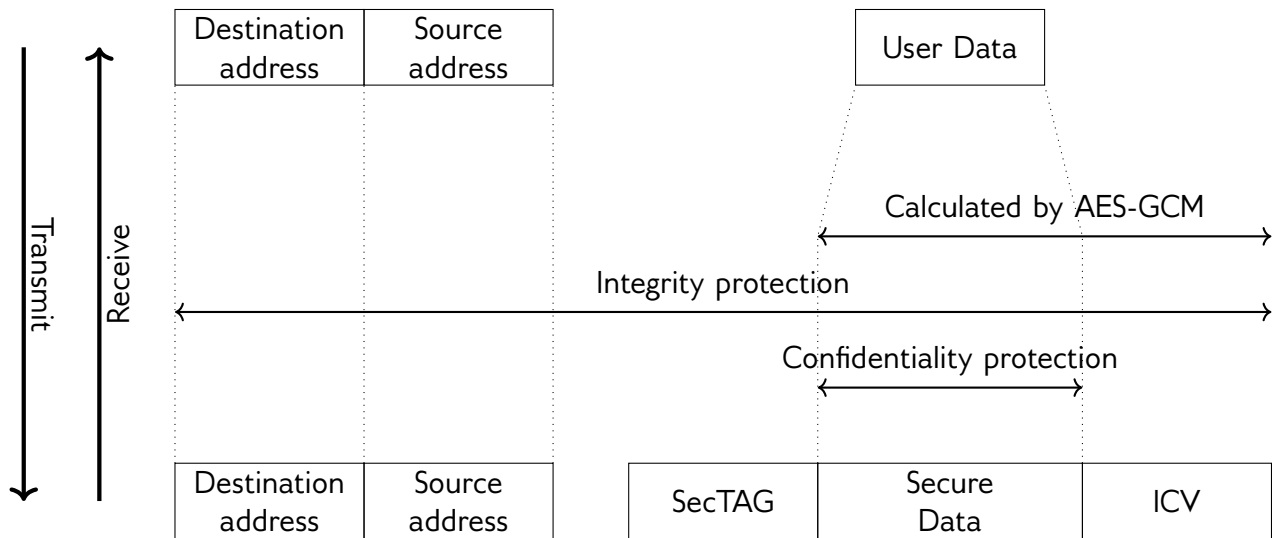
Transmit

Receive

| Destination address | Source address |
|---|---|

User Data

Calculated by AES-GCM

Integrity protection

Confidentiality protection

| Destination address | Source address |
|---|---|

| SecTAG | Secure Data | ICV |
|---|---|---|